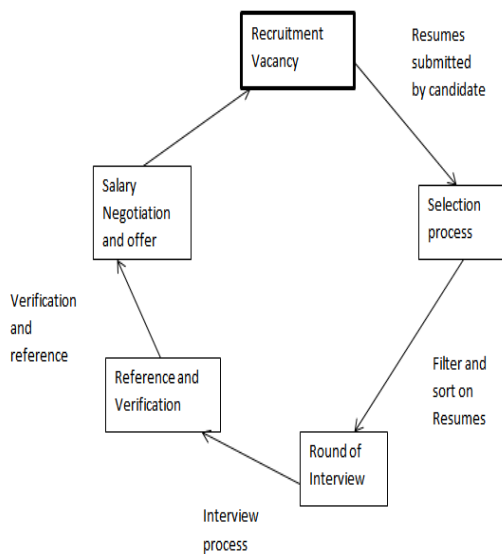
Recruitment Vacancy

Resumes submitted by candidate

Selection process

Filter and sort on Resumes

Round of Interview

Interview process

Reference and Verification

Verification and reference

Salary Negotiation and offer